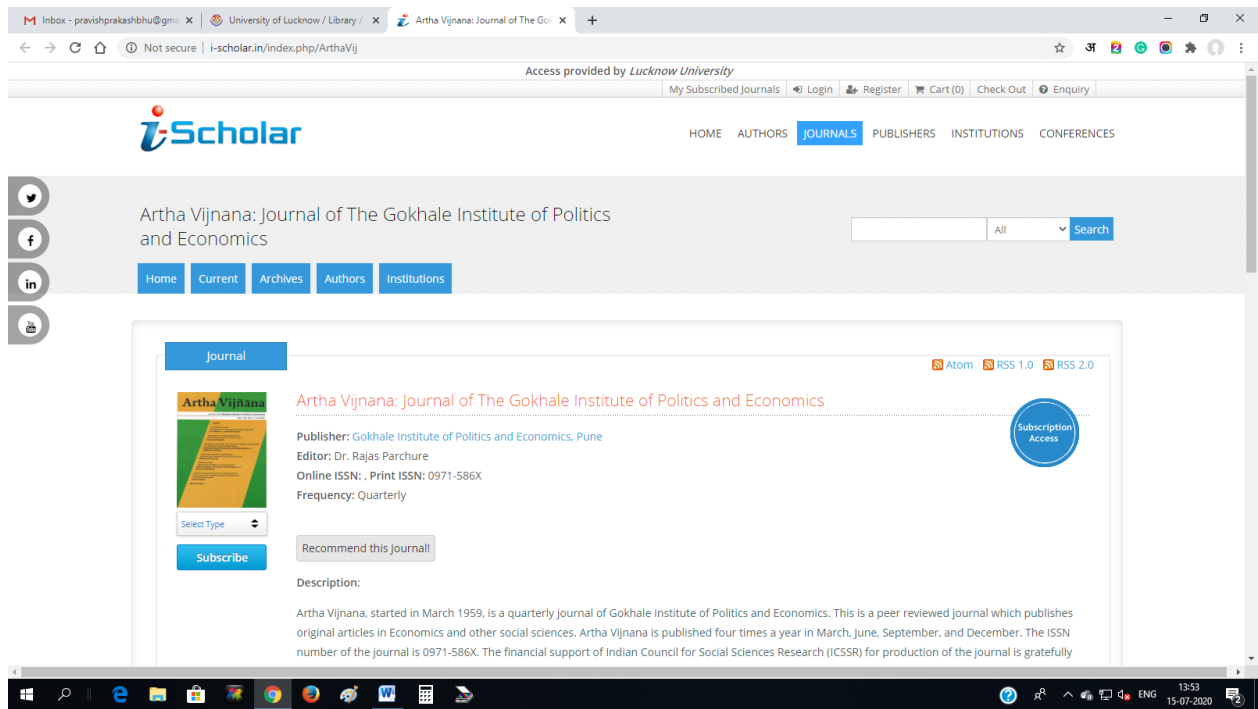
Inbox - pravishprakashbhu@gm ×
University of Lucknow / Library / ×
Artha Vijnana: Journal of The Go ×
+

Not secure | i-scholar.in/index.php/ArthaVij

Access provided by Lucknow University

My Subscribed Journals | Login | Register | Cart (0) | Check Out | Enquiry

i-Scholar

HOME AUTHORS JOURNALS PUBLISHERS INSTITUTIONS CONFERENCES

Artha Vijnana: Journal of The Gokhale Institute of Politics and Economics

All
Search

Home Current Archives Authors Institutions

Journal

Atom RSS 1.0 RSS 2.0

Artha Vijñāna

Artha Vijnana: Journal of The Gokhale Institute of Politics and Economics

Subscription Access

Publisher: Gokhale Institute of Politics and Economics, Pune
Editor: Dr. Rajas Parchure
Online ISSN: , Print ISSN: 0971-586X
Frequency: Quarterly

Select Type

Subscribe

Recommend this Journal!

Description:

Artha Vijnana, started in March 1959, is a quarterly journal of Gokhale Institute of Politics and Economics. This is a peer reviewed journal which publishes original articles in Economics and other social sciences. Artha Vijnana is published four times a year in March, June, September, and December. The ISSN number of the journal is 0971-586X. The financial support of Indian Council for Social Sciences Research (ICSSR) for production of the journal is gratefully

ENG 13:53 15-07-2020